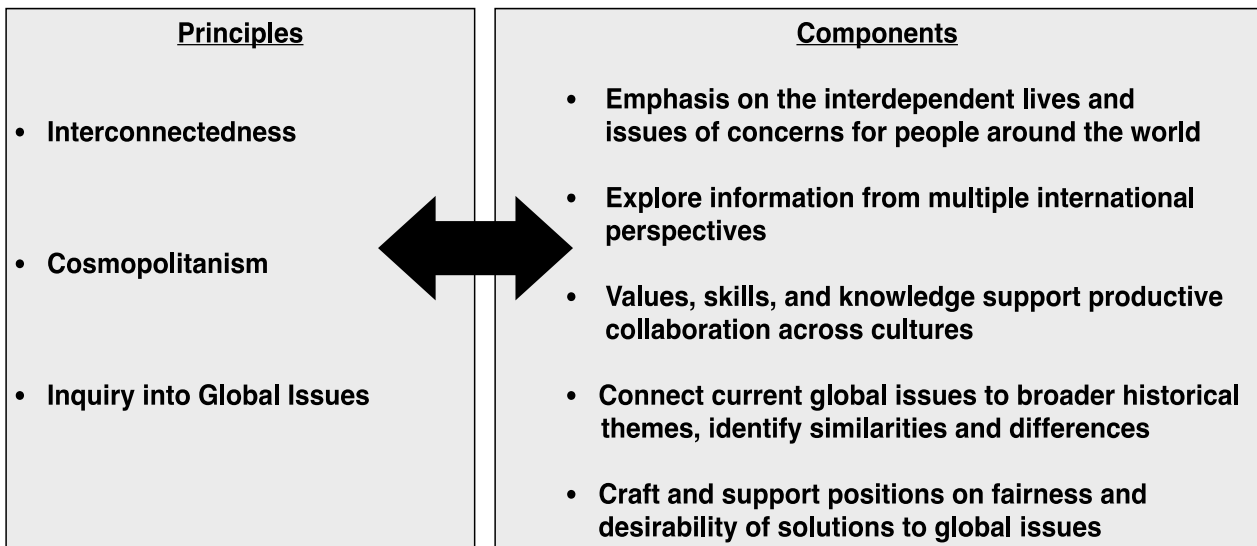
Principles

• Interconnectedness

• Cosmopolitanism

• Inquiry into Global Issues

Components

• Emphasis on the interdependent lives and issues of concerns for people around the world

• Explore information from multiple international perspectives

• Values, skills, and knowledge support productive collaboration across cultures

• Connect current global issues to broader historical themes, identify similarities and differences

• Craft and support positions on fairness and desirability of solutions to global issues